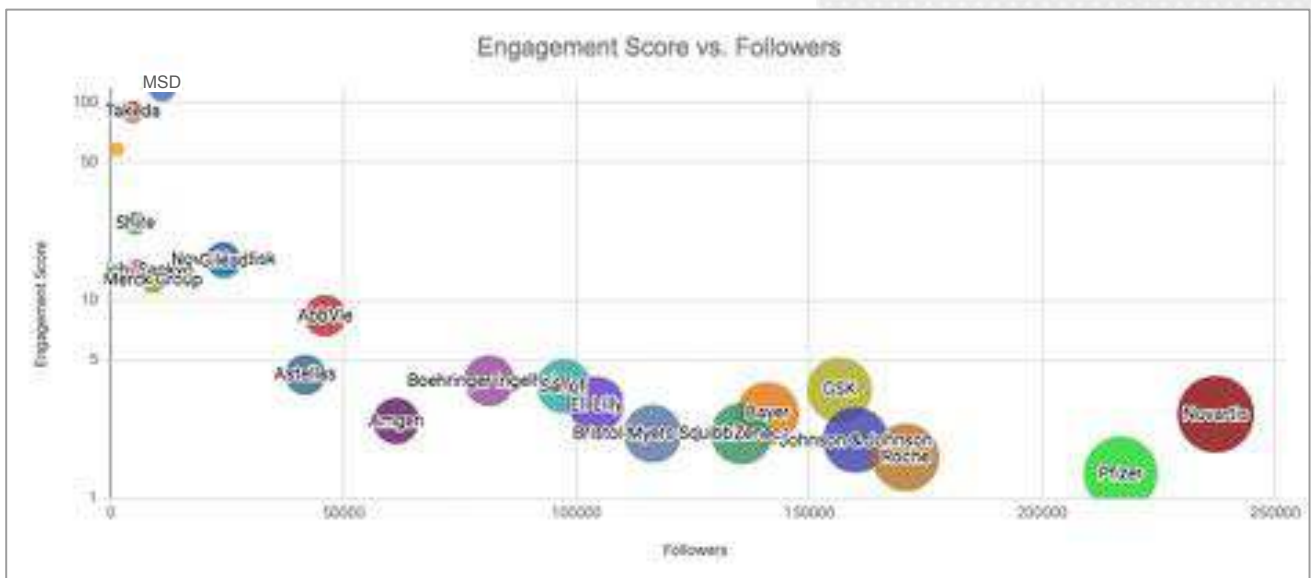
Engagement Score vs. Followers

MSD
Takeda
100
50
Shire
NovGileadisk
LilySanton
MerckGroup
10
AbbVie
5
Astellas
Boehringer Ingelheim
Sanofi
Eli Lilly
Amgen
Bristol-Myers Squibb
Zeneca
Bayer
GSK
Johnson & Johnson
Roche
Novartis
Pfizer
1
0
50000
100000
150000
200000
250000
Engagement Score
Followers